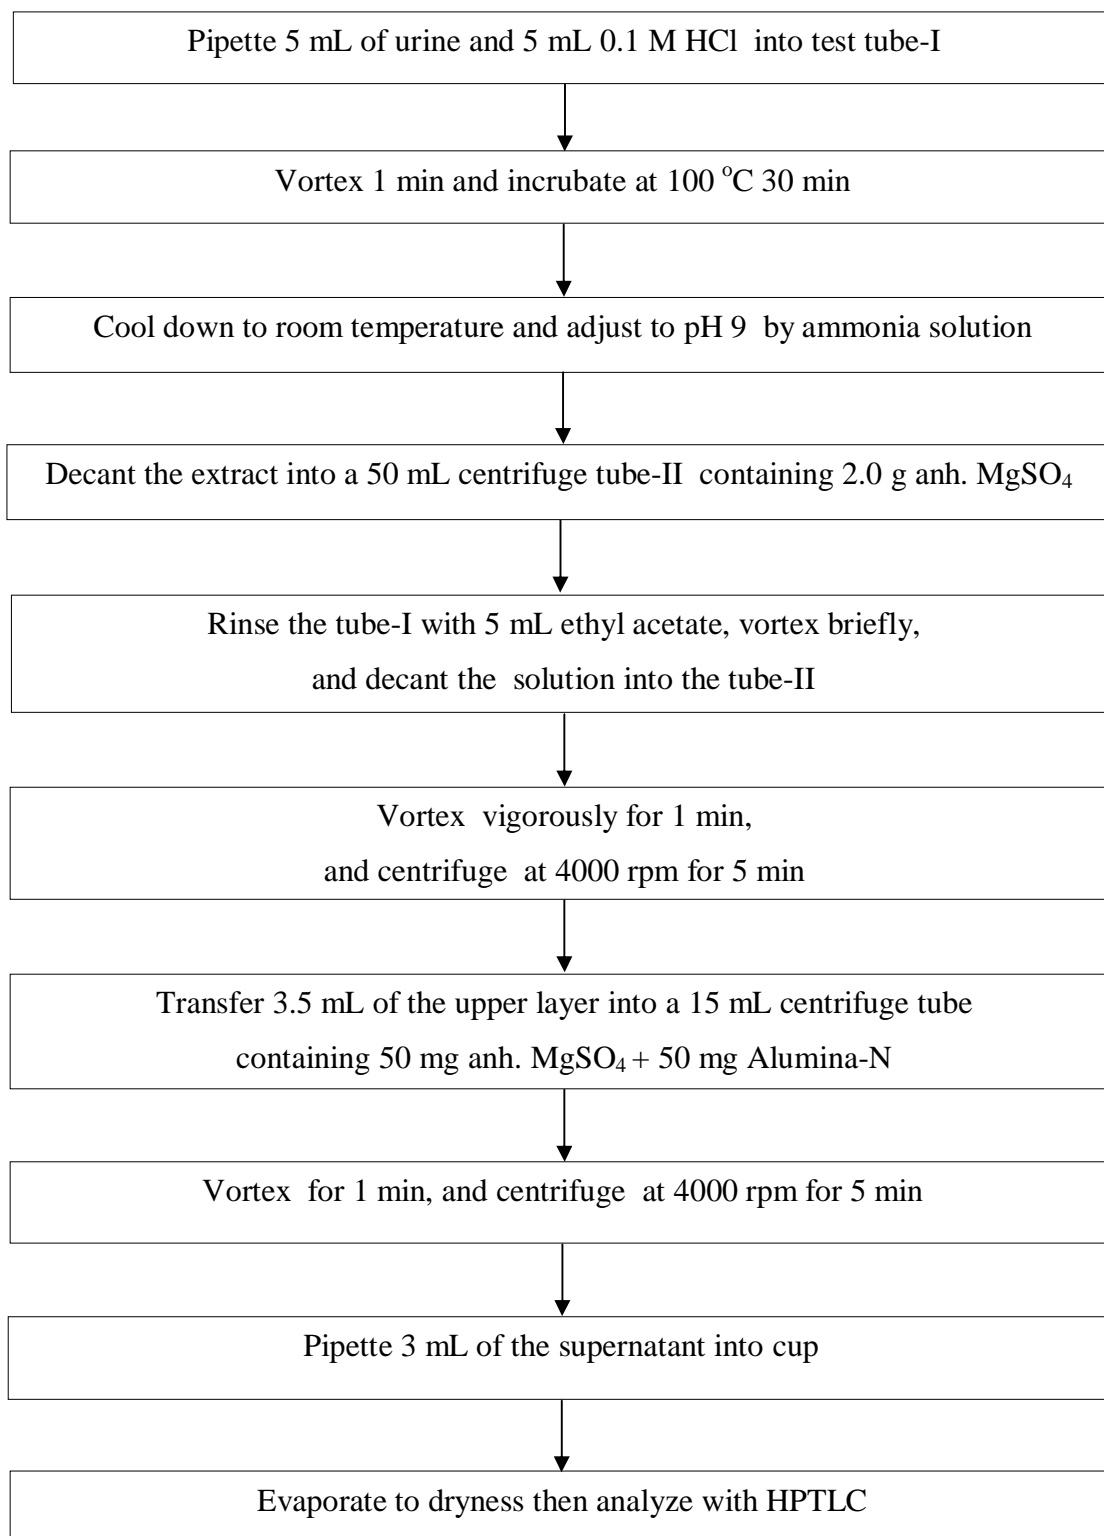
Pipette 5 mL of urine and 5 mL 0.1 M HCl into test tube-I

Vortex 1 min and incrubate at 100 $^{o}$C 30 min

Cool down to room temperature and adjust to pH 9 by ammonia solution

Decant the extract into a 50 mL centrifuge tube-II containing 2.0 g anh. $MgSO_4$

Rinse the tube-I with 5 mL ethyl acetate, vortex briefly, and decant the solution into the tube-II

Vortex vigorously for 1 min, and centrifuge at 4000 rpm for 5 min

Transfer 3.5 mL of the upper layer into a 15 mL centrifuge tube containing 50 mg anh. $MgSO_4$ + 50 mg Alumina-N

Vortex for 1 min, and centrifuge at 4000 rpm for 5 min

Pipette 3 mL of the supernatant into cup

Evaporate to dryness then analyze with HPTLC